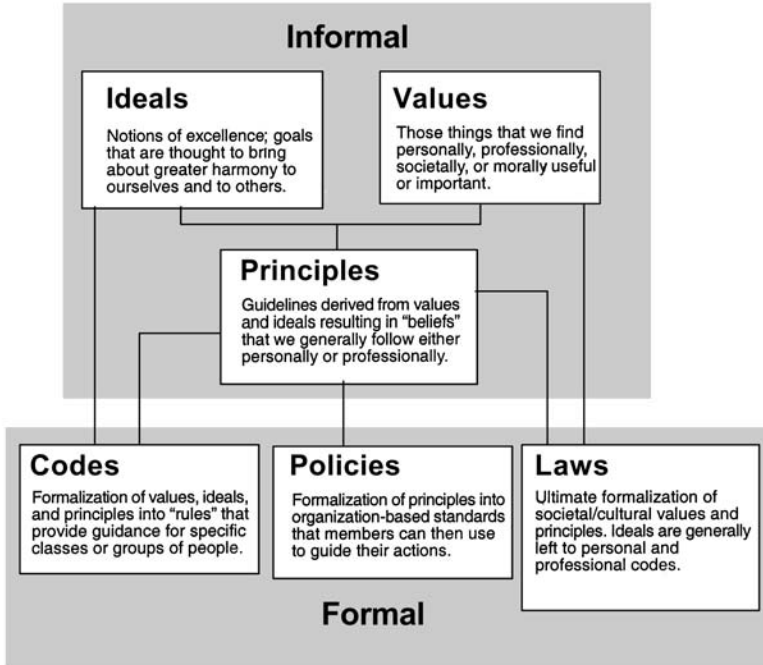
Informal

Ideals

Notions of excellence; goals that are thought to bring about greater harmony to ourselves and to others.

Values

Those things that we find personally, professionally, societally, or morally useful or important.

Principles

Guidelines derived from values and ideals resulting in "beliefs" that we generally follow either personally or professionally.

Codes

Formalization of values, ideals, and principles into "rules" that provide guidance for specific classes or groups of people.

Policies

Formalization of principles into organization-based standards that members can then use to guide their actions.

Laws

Ultimate formalization of societal/cultural values and principles. Ideals are generally left to personal and professional codes.

Formal